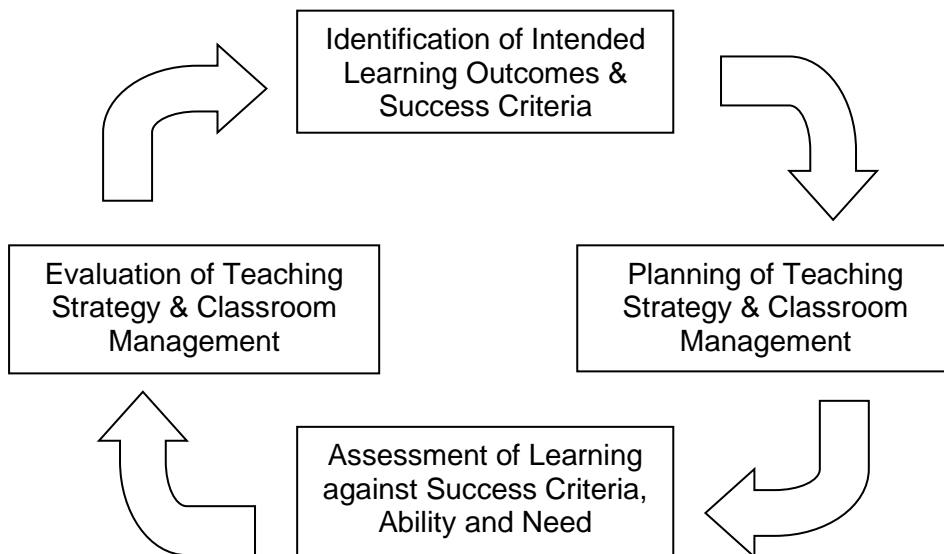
Identification of Intended Learning Outcomes & Success Criteria

Planning of Teaching Strategy & Classroom Management

Assessment of Learning against Success Criteria, Ability and Need

Evaluation of Teaching Strategy & Classroom Management